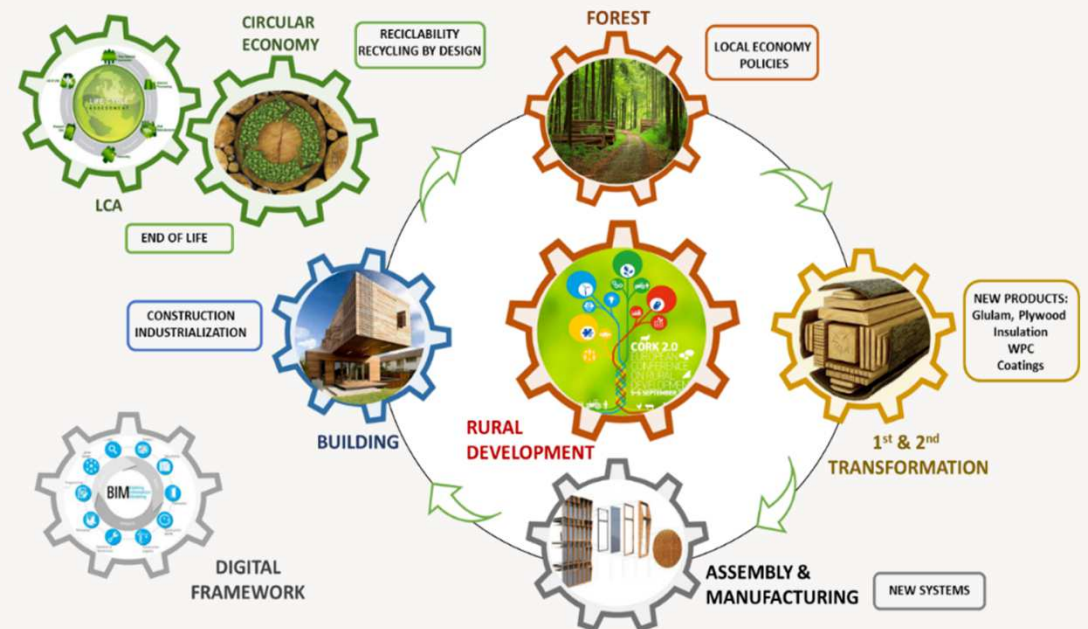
CIRCULAR ECONOMY

RECICLABILITY
RECYCLING BY DESIGN

FOREST

LOCAL ECONOMY
POLICIES

LCA

END OF LIFE

CONSTRUCTION
INDUSTRIALIZATION

CORK 2.0
EUROPEAN CONFERENCE ON RURAL DEVELOPMENT

NEW PRODUCTS:
Glulam, Plywood
Insulation
WPC
Coatings

BUILDING

RURAL
DEVELOPMENT

1$^{st}$ & 2$^{nd}$
TRANSFORMATION

BIM

DIGITAL
FRAMEWORK

ASSEMBLY &
MANUFACTURING

NEW SYSTEMS